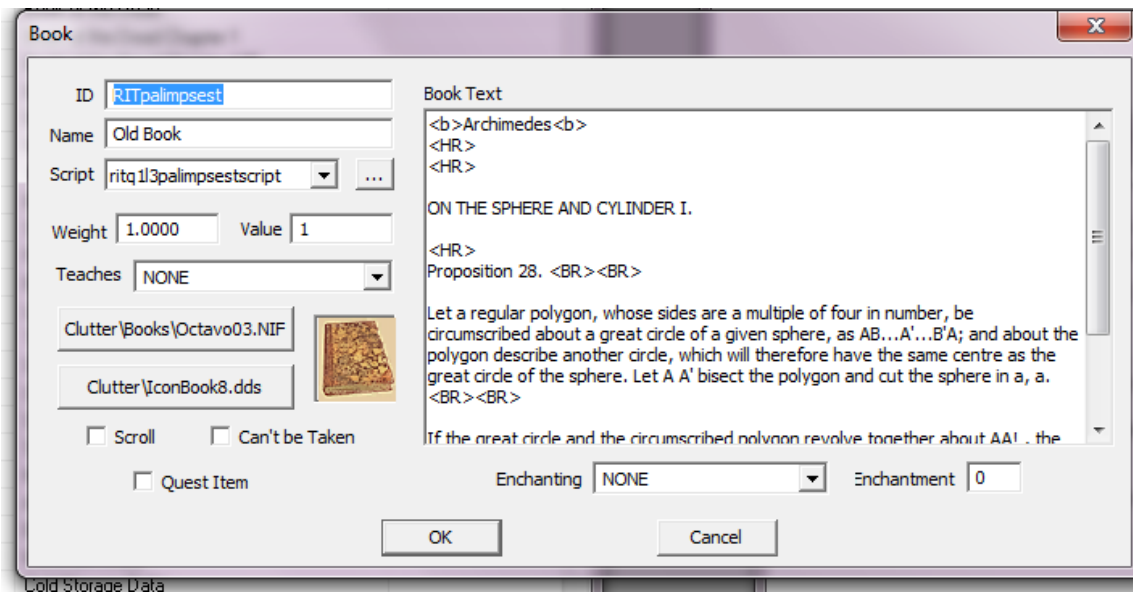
Book

ID RITpalimpsest

Name Old Book

Script ritq1l3palimpsestscript ...

Weight 1.0000 Value 1

Teaches NONE

Clutter\Books\Octavo03.NIF

Clutter\IconBook8.dds

Scroll Can't be Taken

Quest Item

Book Text

<b>Archimedes<b>
<HR>
<HR>

ON THE SPHERE AND CYLINDER I.

<HR>
Proposition 28. <BR><BR>

Let a regular polygon, whose sides are a multiple of four in number, be circumscribed about a great circle of a given sphere, as AB...A'...B'A; and about the polygon describe another circle, which will therefore have the same centre as the great circle of the sphere. Let A A' bisect the polygon and cut the sphere in a, a. <BR><BR>

If the great circle and the circumscribed polygon revolve together about AA', the

Enchanting NONE

Enchantment 0

OK

Cancel

Cold Storage Data